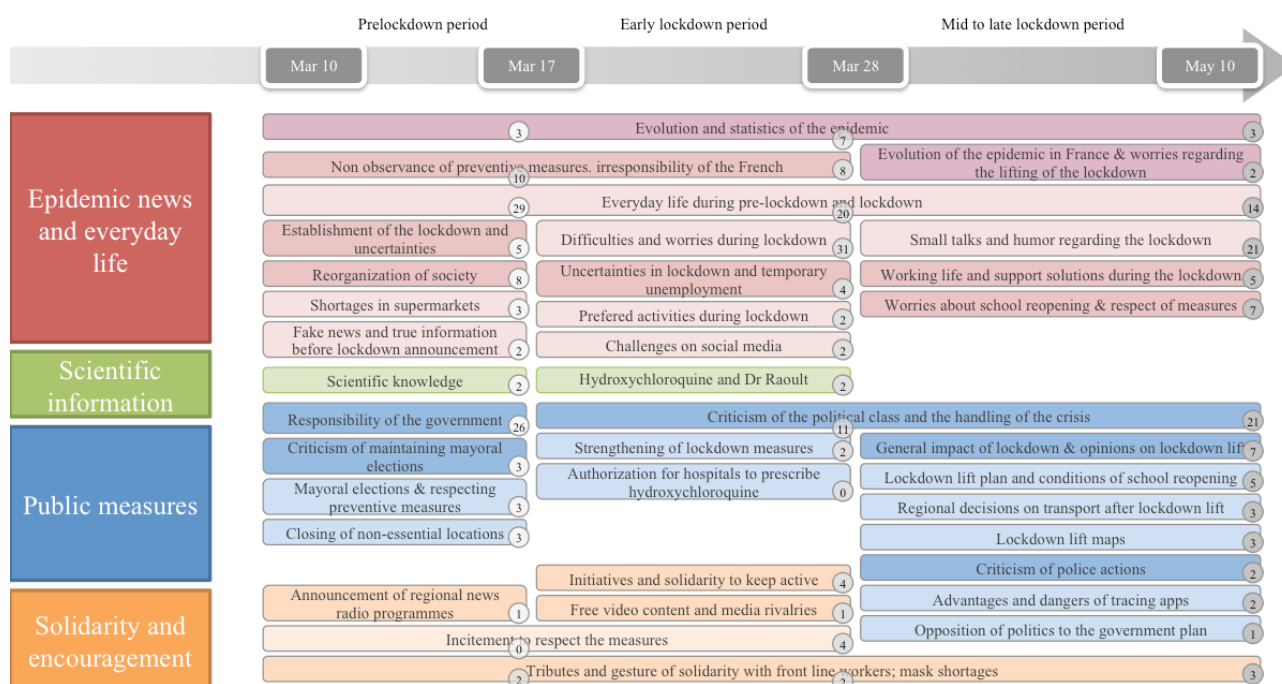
Prelockdown period

Early lockdown period

Mid to late lockdown period

Mar 10

Mar 17

Mar 28

May 10

Epidemic news and everyday life

Scientific information

Public measures

Solidarity and encouragement

Evolution and statistics of the epidemic 3 7 3

Non observance of preventive measures. irresponsibility of the French 10 8

Evolution of the epidemic in France & worries regarding the lifting of the lockdown 2

Everyday life during pre-lockdown and lockdown 29 20 14

Establishment of the lockdown and uncertainties 5

Difficulties and worries during lockdown 31

Small talks and humor regarding the lockdown 21

Reorganization of society 8

Uncertainties in lockdown and temporary unemployment 4

Working life and support solutions during the lockdown 5

Shortages in supermarkets 3

Worries about school reopening & respect of measures 7

Prefered activities during lockdown 2

Fake news and true information before lockdown announcement 2

Challenges on social media 2

Scientific knowledge 2

Hydroxychloroquine and Dr Raoult 2

Responsibility of the government 26

Criticism of the political class and the handling of the crisis 11 21

Criticism of maintaining mayoral elections 3

Strengthening of lockdown measures 2

General impact of lockdown & opinions on lockdown lift 7

Mayoral elections & respecting preventive measures 3

Authorization for hospitals to prescribe hydroxychloroquine 0

Lockdown lift plan and conditions of school reopening 5

Closing of non-essential locations 3

Regional decisions on transport after lockdown lift 3

Lockdown lift maps 3

Initiatives and solidarity to keep active 4

Criticism of police actions 2

Announcement of regional news radio programmes 1

Free video content and media rivalries 1

Advantages and dangers of tracing apps 2

Incitement to respect the measures 0 4

Opposition of politics to the government plan 1

Tributes and gesture of solidarity with front line workers; mask shortages 2 2 3